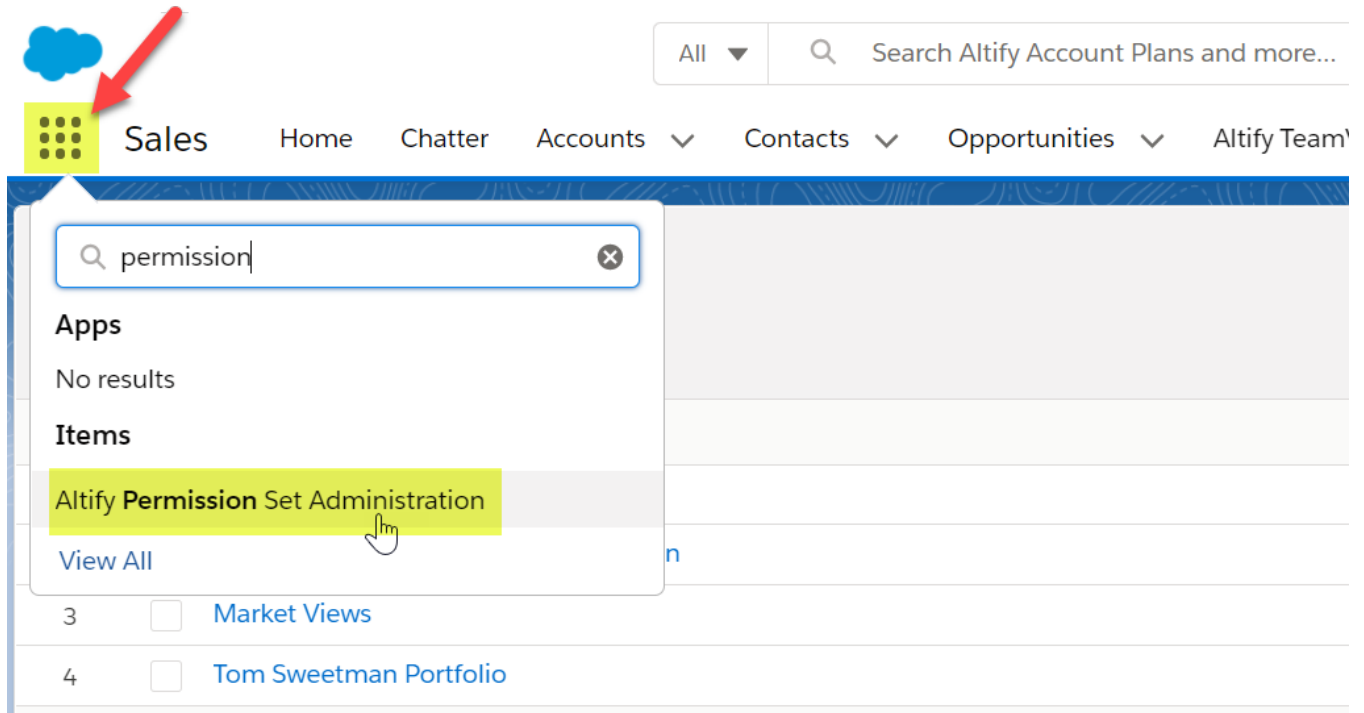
All

Search Altify Account Plans and more...

Sales Home Chatter Accounts Contacts Opportunities Altify TeamV

permission

Apps

No results

Items

Altify **Permission** Set Administration

View All

n

3 Market Views

4 Tom Sweetman Portfolio